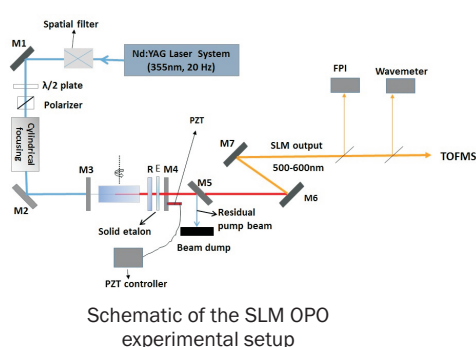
Spatial filter
M1
Nd:YAG Laser System (355nm, 20 Hz)
λ/2 plate
Polarizer
Cylindrical focusing
M2
M3
R
E
M4
PZT
M5
M7
SLM output
500-600nm
M6
FPI
Wavemeter
TOFMS
Residual pump beam
Solid etalon
Beam dump
PZT controller

Schematic of the SLM OPO experimental setup